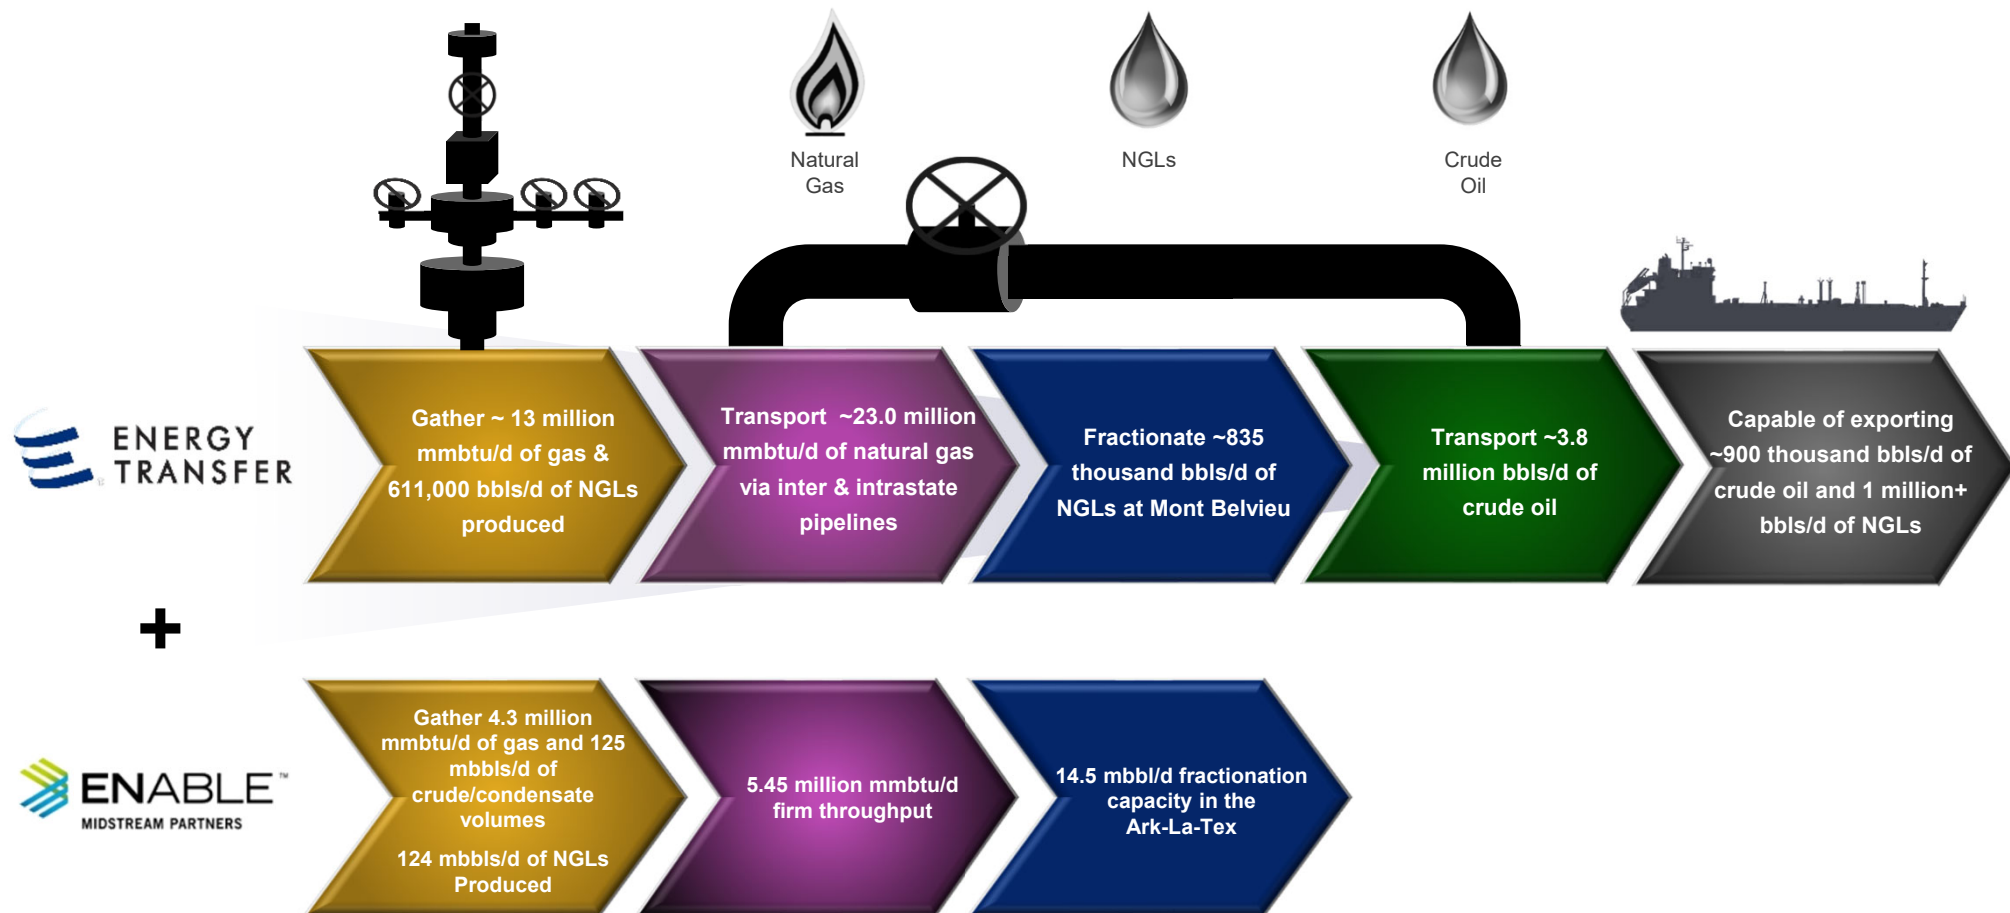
Natural Gas

NGLs

Crude Oil

ENERGY TRANSFER

Gather ~ 13 million mmbtu/d of gas & 611,000 bbls/d of NGLs produced

Transport ~23.0 million mmbtu/d of natural gas via inter & intrastate pipelines

Fractionate ~835 thousand bbls/d of NGLs at Mont Belvieu

Transport ~3.8 million bbls/d of crude oil

Capable of exporting ~900 thousand bbls/d of crude oil and 1 million+ bbls/d of NGLs

+

ENABLE™ MIDSTREAM PARTNERS

Gather 4.3 million mmbtu/d of gas and 125 mbbls/d of crude/condensate volumes

124 mbbls/d of NGLs Produced

5.45 million mmbtu/d firm throughput

14.5 mbbl/d fractionation capacity in the Ark-La-Tex